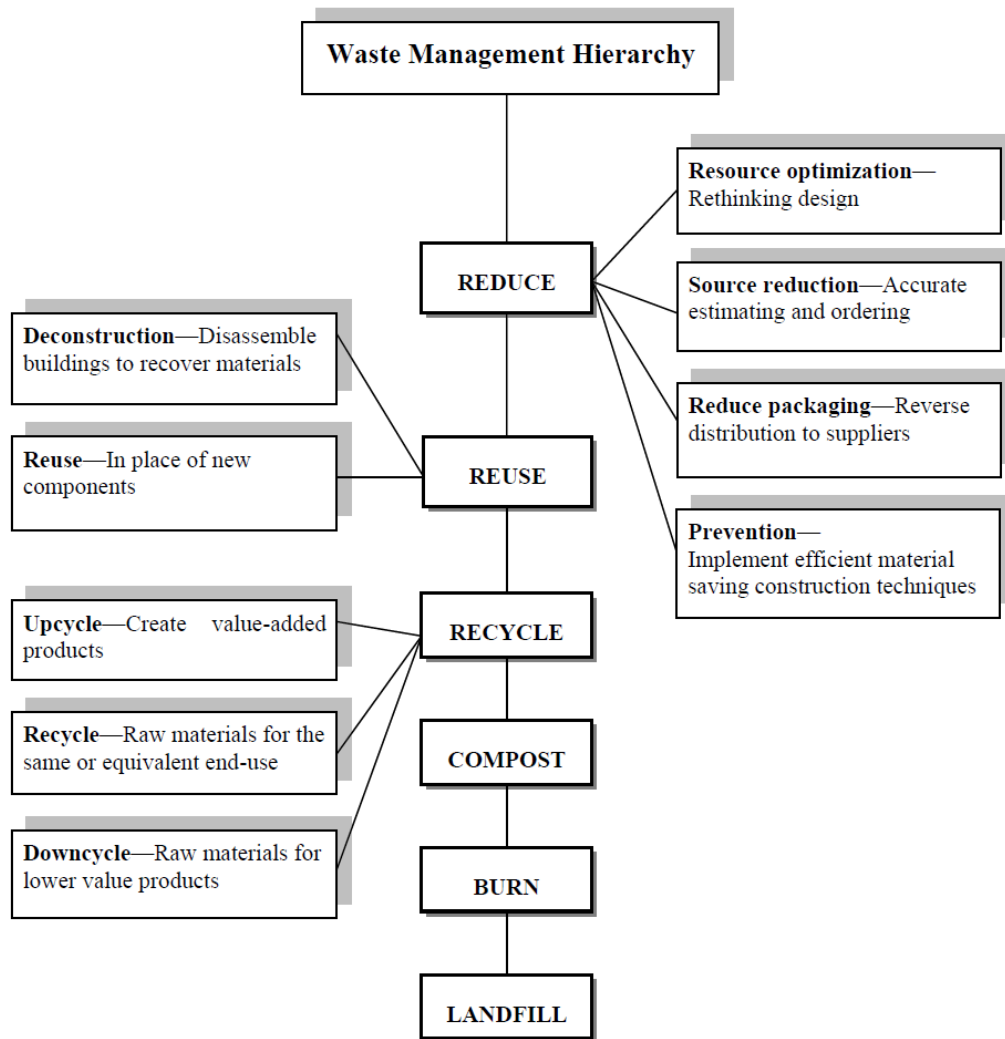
Waste Management Hierarchy

REDUCE

Resource optimization—Rethinking design

Source reduction—Accurate estimating and ordering

Reduce packaging—Reverse distribution to suppliers

Prevention—Implement efficient material saving construction techniques

Deconstruction—Disassemble buildings to recover materials

Reuse—In place of new components

REUSE

Upcycle—Create value-added products

Recycle—Raw materials for the same or equivalent end-use

Downcycle—Raw materials for lower value products

RECYCLE

COMPOST

BURN

LANDFILL